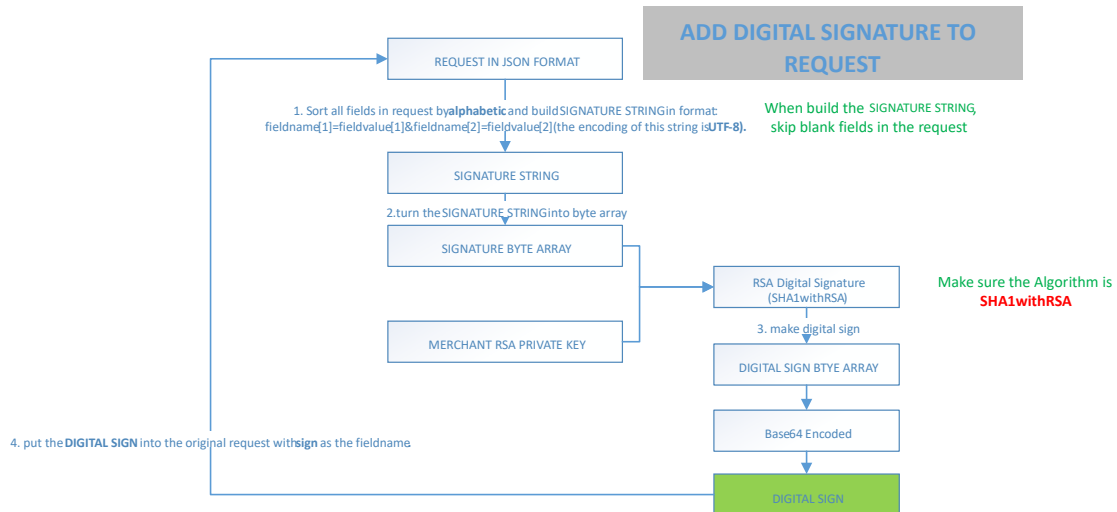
ADD DIGITAL SIGNATURE TO REQUEST

REQUEST IN JSON FORMAT

1. Sort all fields in request by alphabetic and build SIGNATURE STRING in format: fieldname[1]=fieldvalue[1]&fieldname[2]=fieldvalue[2](the encoding of this string is UTF-8).

When build the SIGNATURE STRING, skip blank fields in the request

SIGNATURE STRING

2.turn the SIGNATURE STRING into byte array

SIGNATURE BYTE ARRAY

RSA Digital Signature (SHA1withRSA)

Make sure the Algorithm is SHA1withRSA

MERCHANT RSA PRIVATE KEY

3. make digital sign

DIGITAL SIGN BTYE ARRAY

4. put the DIGITAL SIGN into the original request with sign as the fieldname.

Base64 Encoded

DIGITAL SIGN